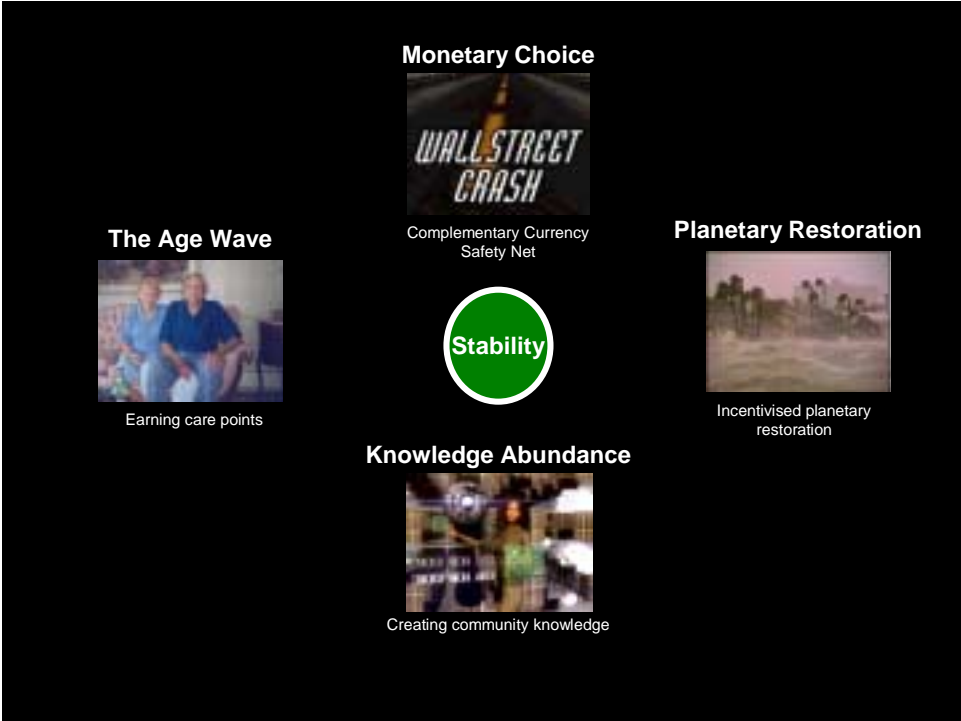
Monetary Choice

WALL STREET CRASH

Complementary Currency Safety Net

The Age Wave

Planetary Restoration

Stability

Earning care points

Incentivised planetary restoration

Knowledge Abundance

Creating community knowledge